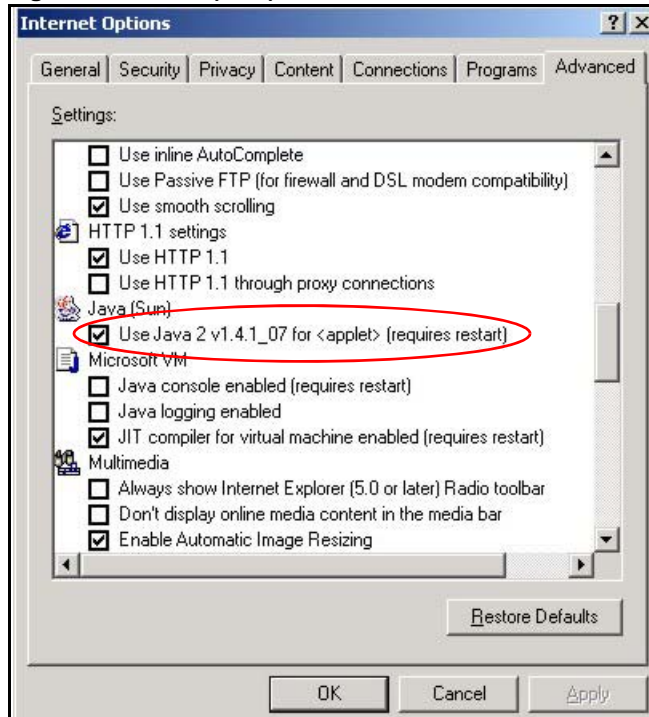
Internet Options

? X

General | Security | Privacy | Content | Connections | Programs | Advanced

Settings:

Use inline AutoComplete
Use Passive FTP (for firewall and DSL modem compatibility)
Use smooth scrolling
HTTP 1.1 settings
Use HTTP 1.1
Use HTTP 1.1 through proxy connections
Java (Sun)
Use Java 2 v1.4.1_07 for <applet> (requires restart)
Microsoft VM
Java console enabled (requires restart)
Java logging enabled
JIT compiler for virtual machine enabled (requires restart)
Multimedia
Always show Internet Explorer (5.0 or later) Radio toolbar
Don't display online media content in the media bar
Enable Automatic Image Resizing

Restore Defaults

OK | Cancel | Apply